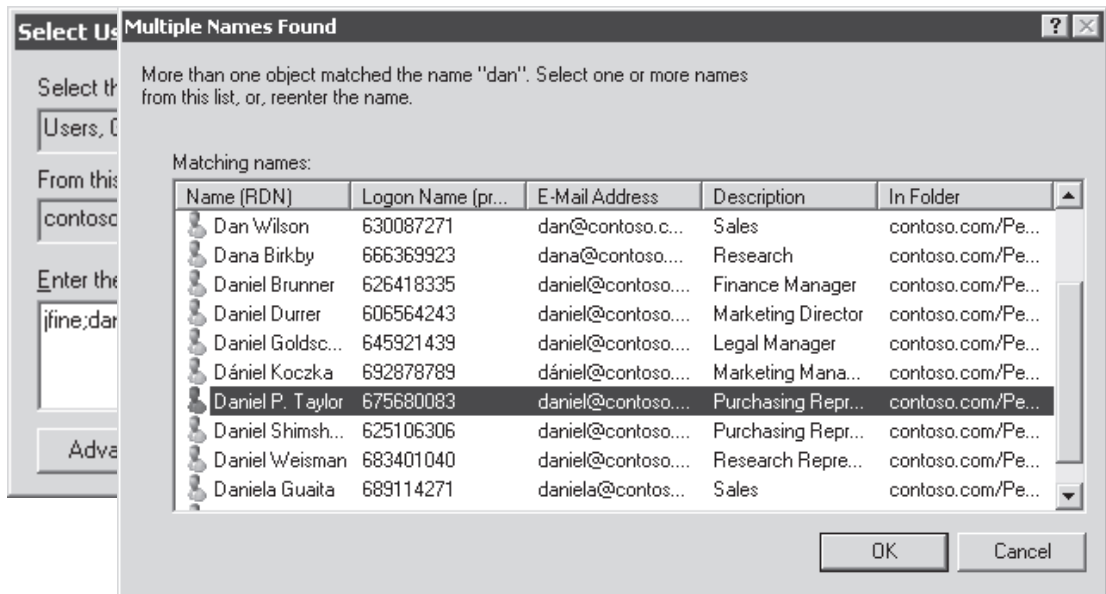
Select Us

Select th

Users, C

From this

contoso

Enter the

jfine;dar

Adva

Multiple Names Found

?

More than one object matched the name "dan". Select one or more names from this list, or, reenter the name.

Matching names:

| Name (RDN) | Logon Name (pr... | E-Mail Address | Description | In Folder |
|---|---|---|---|---|
| Dan Wilson | 630087271 | dan@contoso.c... | Sales | contoso.com/Pe... |
| Dana Birkby | 666369923 | dana@contoso.... | Research | contoso.com/Pe... |
| Daniel Brunner | 626418335 | daniel@contoso.... | Finance Manager | contoso.com/Pe... |
| Daniel Durrer | 606564243 | daniel@contoso.... | Marketing Director | contoso.com/Pe... |
| Daniel Goldsc... | 645921439 | daniel@contoso.... | Legal Manager | contoso.com/Pe... |
| Dániel Koczka | 692878789 | dániel@contoso.... | Marketing Mana... | contoso.com/Pe... |
| Daniel P. Taylor | 675680083 | daniel@contoso.... | Purchasing Repr... | contoso.com/Pe... |
| Daniel Shimsh... | 625106306 | daniel@contoso.... | Purchasing Repr... | contoso.com/Pe... |
| Daniel Weisman | 683401040 | daniel@contoso.... | Research Repre... | contoso.com/Pe... |
| Daniela Guaita | 689114271 | daniela@contos... | Sales | contoso.com/Pe... |

OK

Cancel